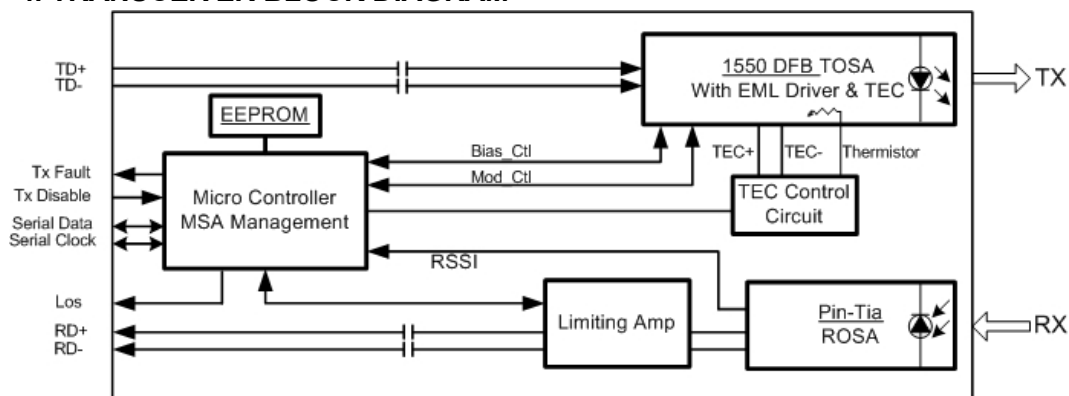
TD+
TD-

1550 DFB TOSA
With EML Driver & TEC

TX

EEPROM

Bias_Ctl
Mod_Ctl

TEC+
TEC-
Thermistor

Tx Fault
Tx Disable
Serial Data
Serial Clock

Micro Controller
MSA Management

TEC Control
Circuit

RSSI

Los
RD+
RD-

Limiting Amp

Pin-Tia
ROSA

RX